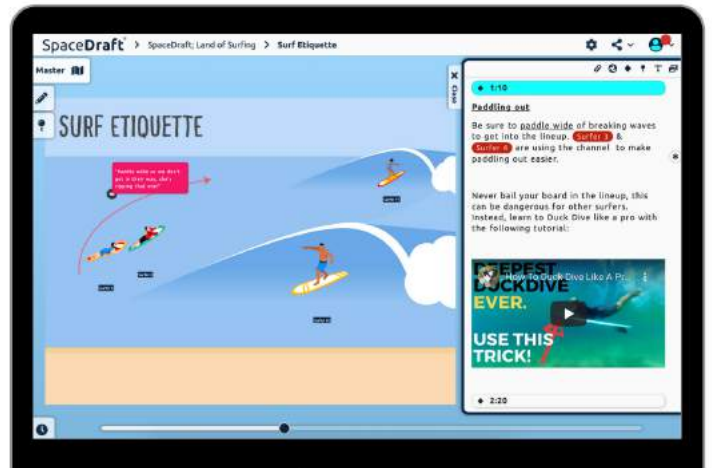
SpaceDraft > SpaceDraft; Land of Surfing > Surf Etiquette

Master

Close

SURF ETIQUETTE

"Paddle wide so we don't get in their way, she's ripping that one!"

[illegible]

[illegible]

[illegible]

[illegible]

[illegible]

1:10

Paddling out

Be sure to paddle wide of breaking waves to get into the lineup. Surfer 3 & Surfer 4 are using the channel to make paddling out easier.

Never bail your board in the lineup, this can be dangerous for other surfers. Instead, learn to Duck Dive like a pro with the following tutorial:

How To Duck Dive Like A Pr...

DEEPEST DUCKDIVE EVER. USE THIS TRICK!

2:20